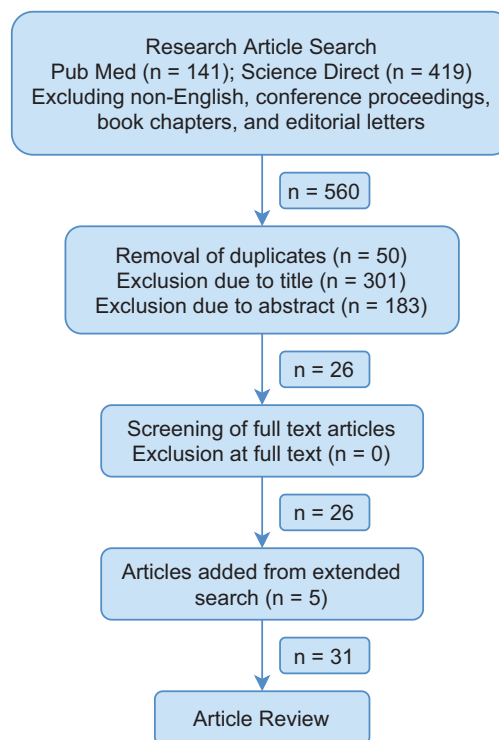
Research Article Search
Pub Med (n = 141); Science Direct (n = 419)
Excluding non-English, conference proceedings, book chapters, and editorial letters

n = 560

Removal of duplicates (n = 50)
Exclusion due to title (n = 301)
Exclusion due to abstract (n = 183)

n = 26

Screening of full text articles
Exclusion at full text (n = 0)

n = 26

Articles added from extended search (n = 5)

n = 31

Article Review